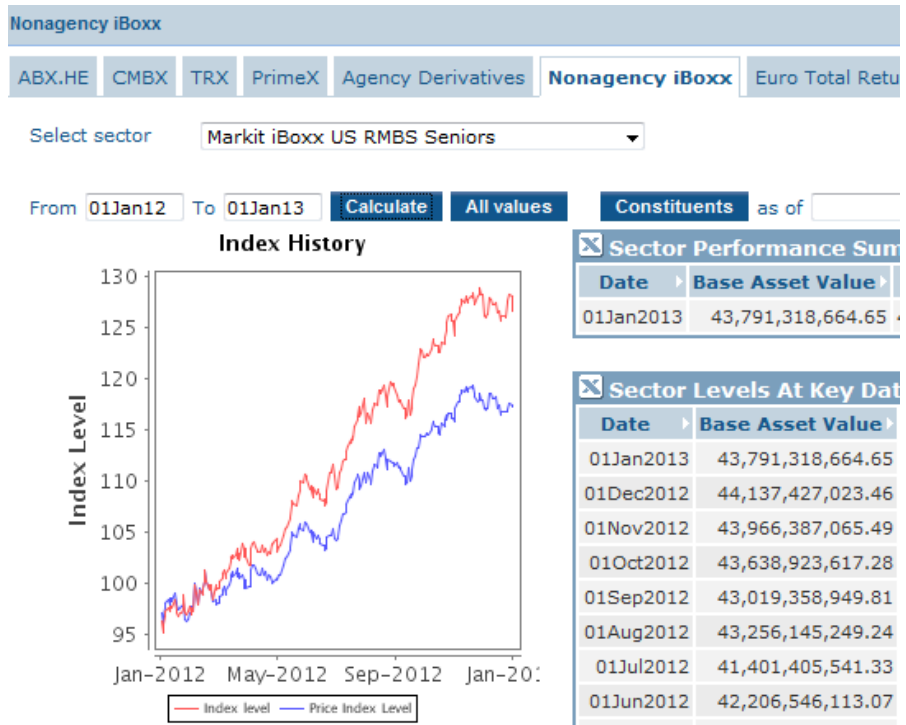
Nonagency iBoxx

ABX.HE CMBX TRX PrimeX Agency Derivatives Nonagency iBoxx Euro Total Retu

Select sector Markit iBoxx US RMBS Seniors

From 01Jan12 To 01Jan13 Calculate All values Constituents as of

Index History

Index Level

130
125
120
115
110
105
100
95

Jan-2012 May-2012 Sep-2012 Jan-201

Index level Price Index Level

Sector Performance Sum

| Date | Base Asset Value |
|---|---|
| 01Jan2013 | 43,791,318,664.65 |

Sector Levels At Key Dat

| Date | Base Asset Value |
|---|---|
| 01Jan2013 | 43,791,318,664.65 |
| 01Dec2012 | 44,137,427,023.46 |
| 01Nov2012 | 43,966,387,065.49 |
| 01Oct2012 | 43,638,923,617.28 |
| 01Sep2012 | 43,019,358,949.81 |
| 01Aug2012 | 43,256,145,249.24 |
| 01Jul2012 | 41,401,405,541.33 |
| 01Jun2012 | 42,206,546,113.07 |